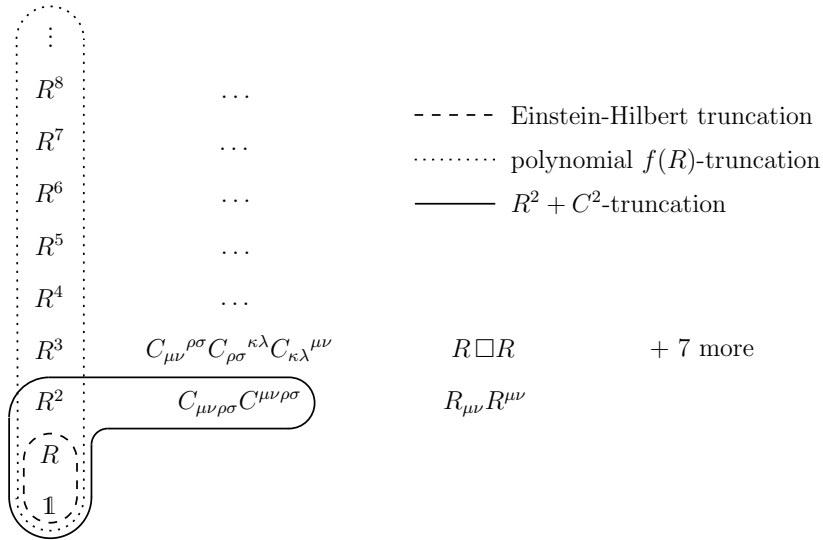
$\vdots$

$R^8$ $\dots$

$R^7$ $\dots$

$R^6$ $\dots$

$R^5$ $\dots$

$R^4$ $\dots$

$R^3$ $C_{\mu\nu}{}^{\rho\sigma}C_{\rho\sigma}{}^{\kappa\lambda}C_{\kappa\lambda}{}^{\mu\nu}$ $R\Box R$ $+$ 7 more

$R^2$ $C_{\mu\nu\rho\sigma}C^{\mu\nu\rho\sigma}$ $R_{\mu\nu}R^{\mu\nu}$

$R$

$\mathbb{1}$

Einstein-Hilbert truncation

polynomial $f(R)$-truncation

$R^2 + C^2$-truncation